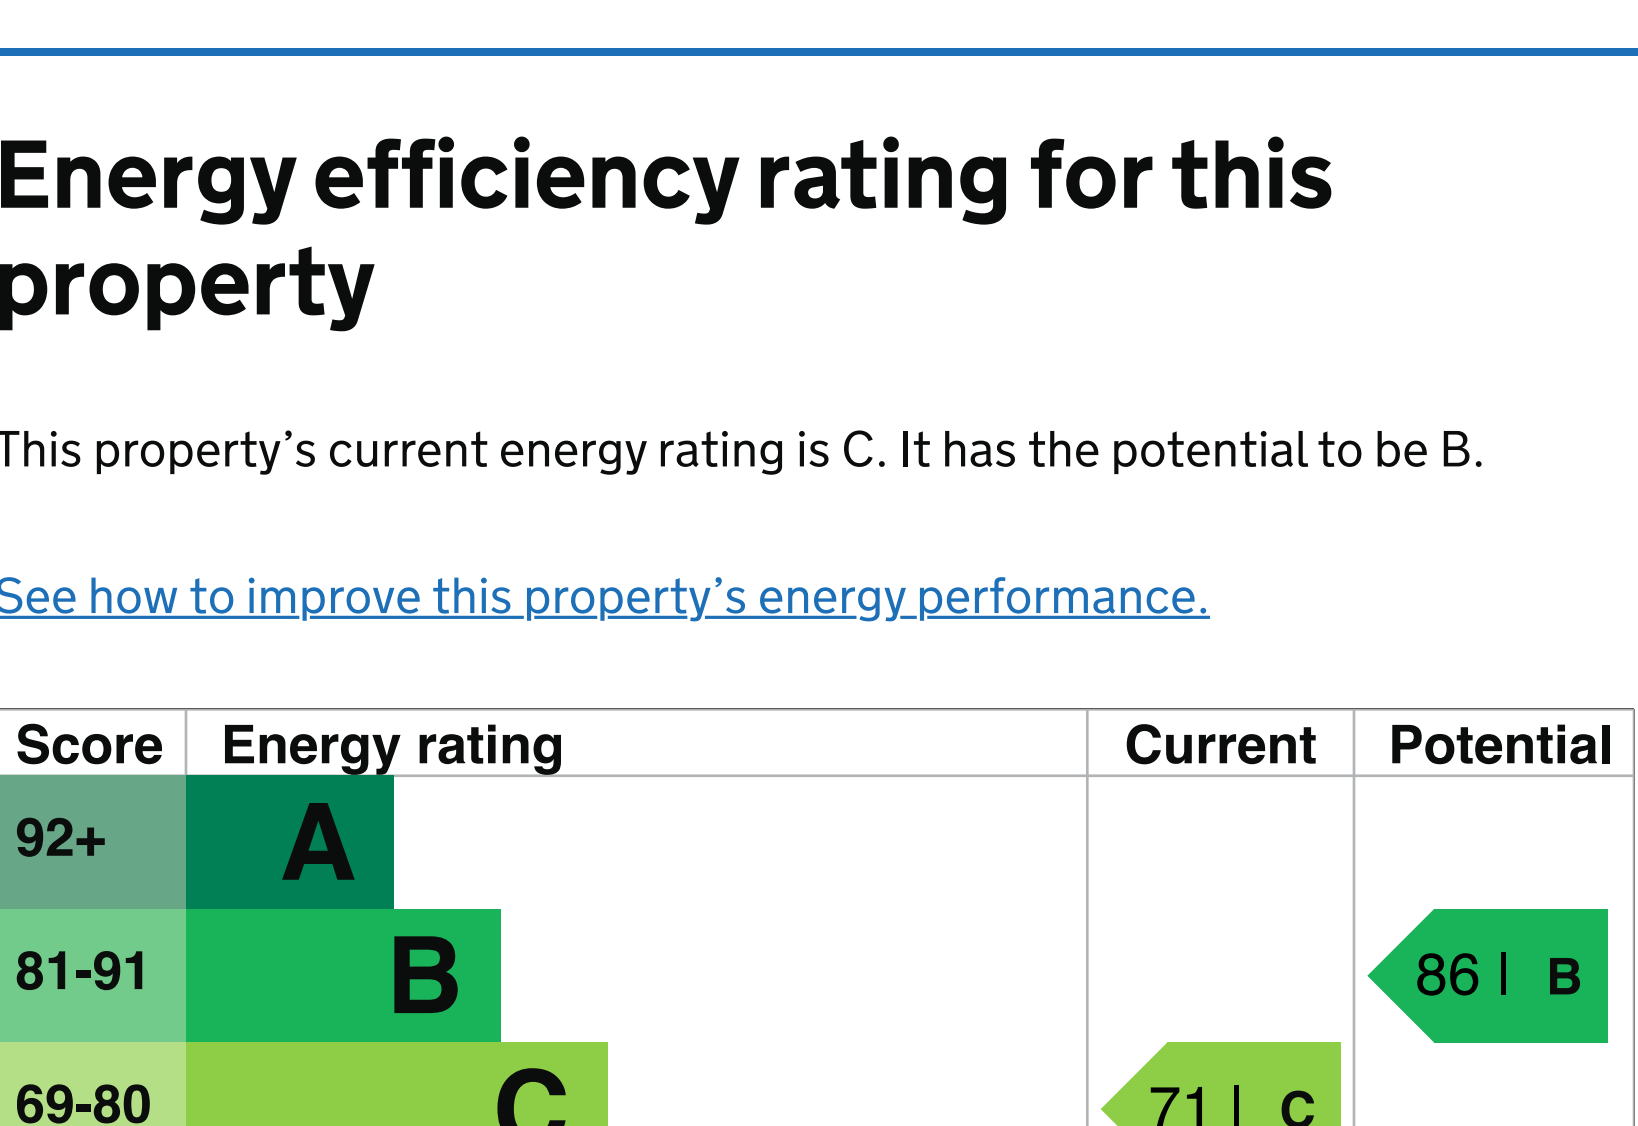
Energy efficiency rating for this property

This property’s current energy rating is C. It has the potential to be B.

See how to improve this property’s energy performance.

| Score | Energy rating | Current | Potential |
|---|---|---|---|
| 92+ | A | | |
| 81-91 | B | | 86 \| B |
| 69-80 | C | 71 \| C | |